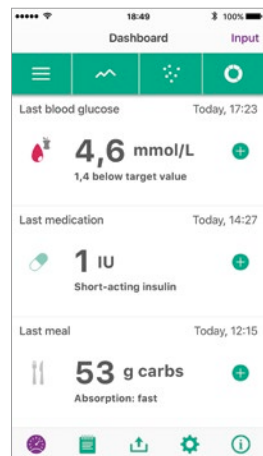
••••• 18:49 100%

Dashboard Input

Last blood glucose Today, 17:23

4,6 mmol/L

1,4 below target value

Last medication Today, 14:27

1 IU

Short-acting insulin

Last meal Today, 12:15

53 g carbs

Absorption: fast